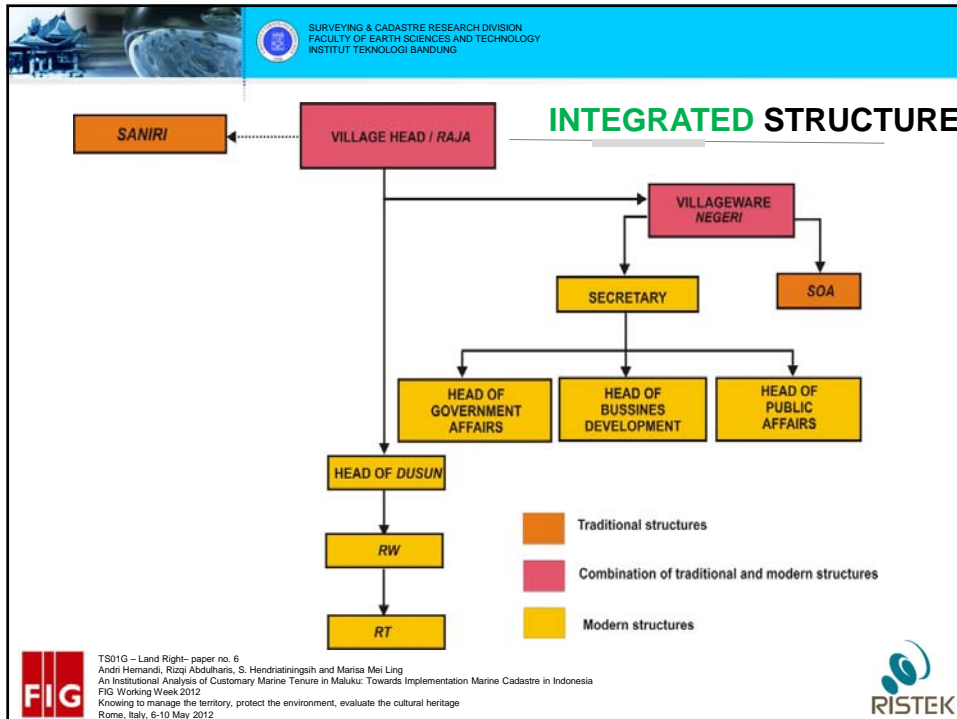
SURVEYING & CADASTRE RESEARCH DIVISION
FACULTY OF EARTH SCIENCES AND TECHNOLOGY
INSTITUT TEKNOLOGI BANDUNG

INTEGRATED STRUCTURE

SANIRI

VILLAGE HEAD / RAJA

VILLAGEWARE NEGERI

SECRETARY

SOA

HEAD OF GOVERNMENT AFFAIRS

HEAD OF BUSSINES DEVELOPMENT

HEAD OF PUBLIC AFFAIRS

HEAD OF DUSUN

RW

RT

Traditional structures

Combination of traditional and modern structures

Modern structures

FIG

TS01G – Land Right– paper no. 6
Andri Hernandi, Rizqi Abdulharis, S. Hendriatiningsih and Marisa Mei Ling
An Institutional Analysis of Customary Marine Tenure in Maluku: Towards Implementation Marine Cadastre in Indonesia
FIG Working Week 2012
Knowing to manage the territory, protect the environment, evaluate the cultural heritage
Rome, Italy, 6-10 May 2012

RISTEK